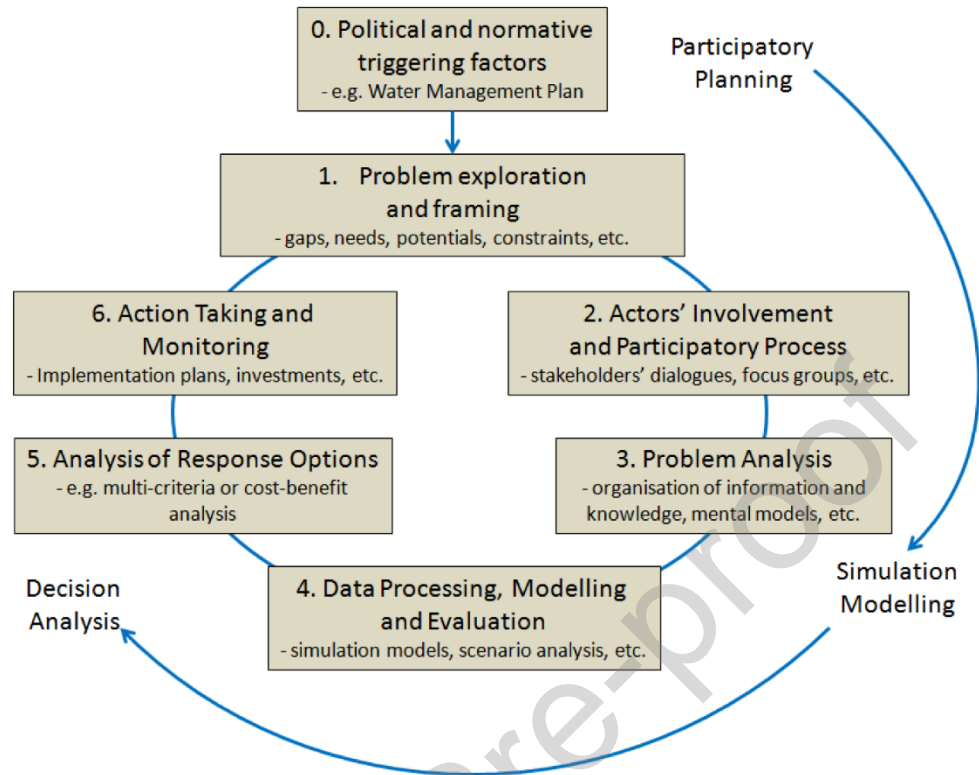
0. Political and normative triggering factors
- e.g. Water Management Plan

Participatory Planning

1. Problem exploration and framing
- gaps, needs, potentials, constraints, etc.

6. Action Taking and Monitoring
- Implementation plans, investments, etc.

2. Actors' Involvement and Participatory Process
- stakeholders' dialogues, focus groups, etc.

5. Analysis of Response Options
- e.g. multi-criteria or cost-benefit analysis

3. Problem Analysis
- organisation of information and knowledge, mental models, etc.

Decision Analysis

4. Data Processing, Modelling and Evaluation
- simulation models, scenario analysis, etc.

Simulation Modelling

pre-proof